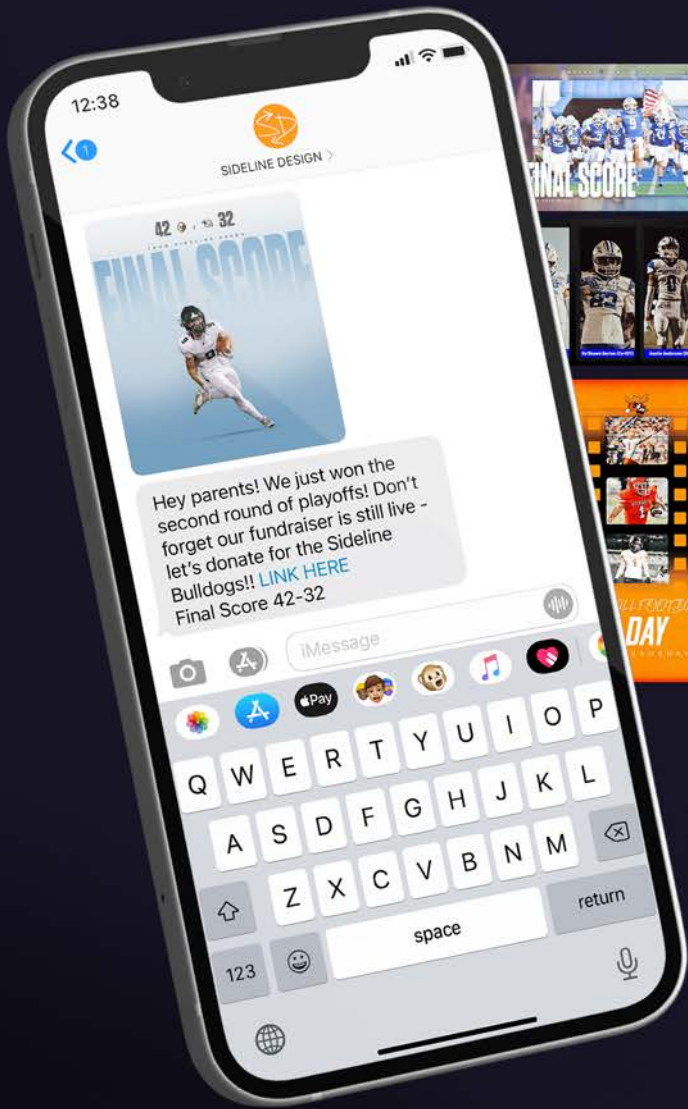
12:38

1

SIDELINE DESIGN

42 32

FINAL SCORE

Hey parents! We just won the second round of playoffs! Don't forget our fundraiser is still live - let's donate for the Sideline Bulldogs!! LINK HERE
Final Score 42-32

iMessage

Pay

Q W E R T Y U I O P
A S D F G H J K L
Z X C V B N M
123 space return

FINAL SCORE

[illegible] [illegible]

DAY